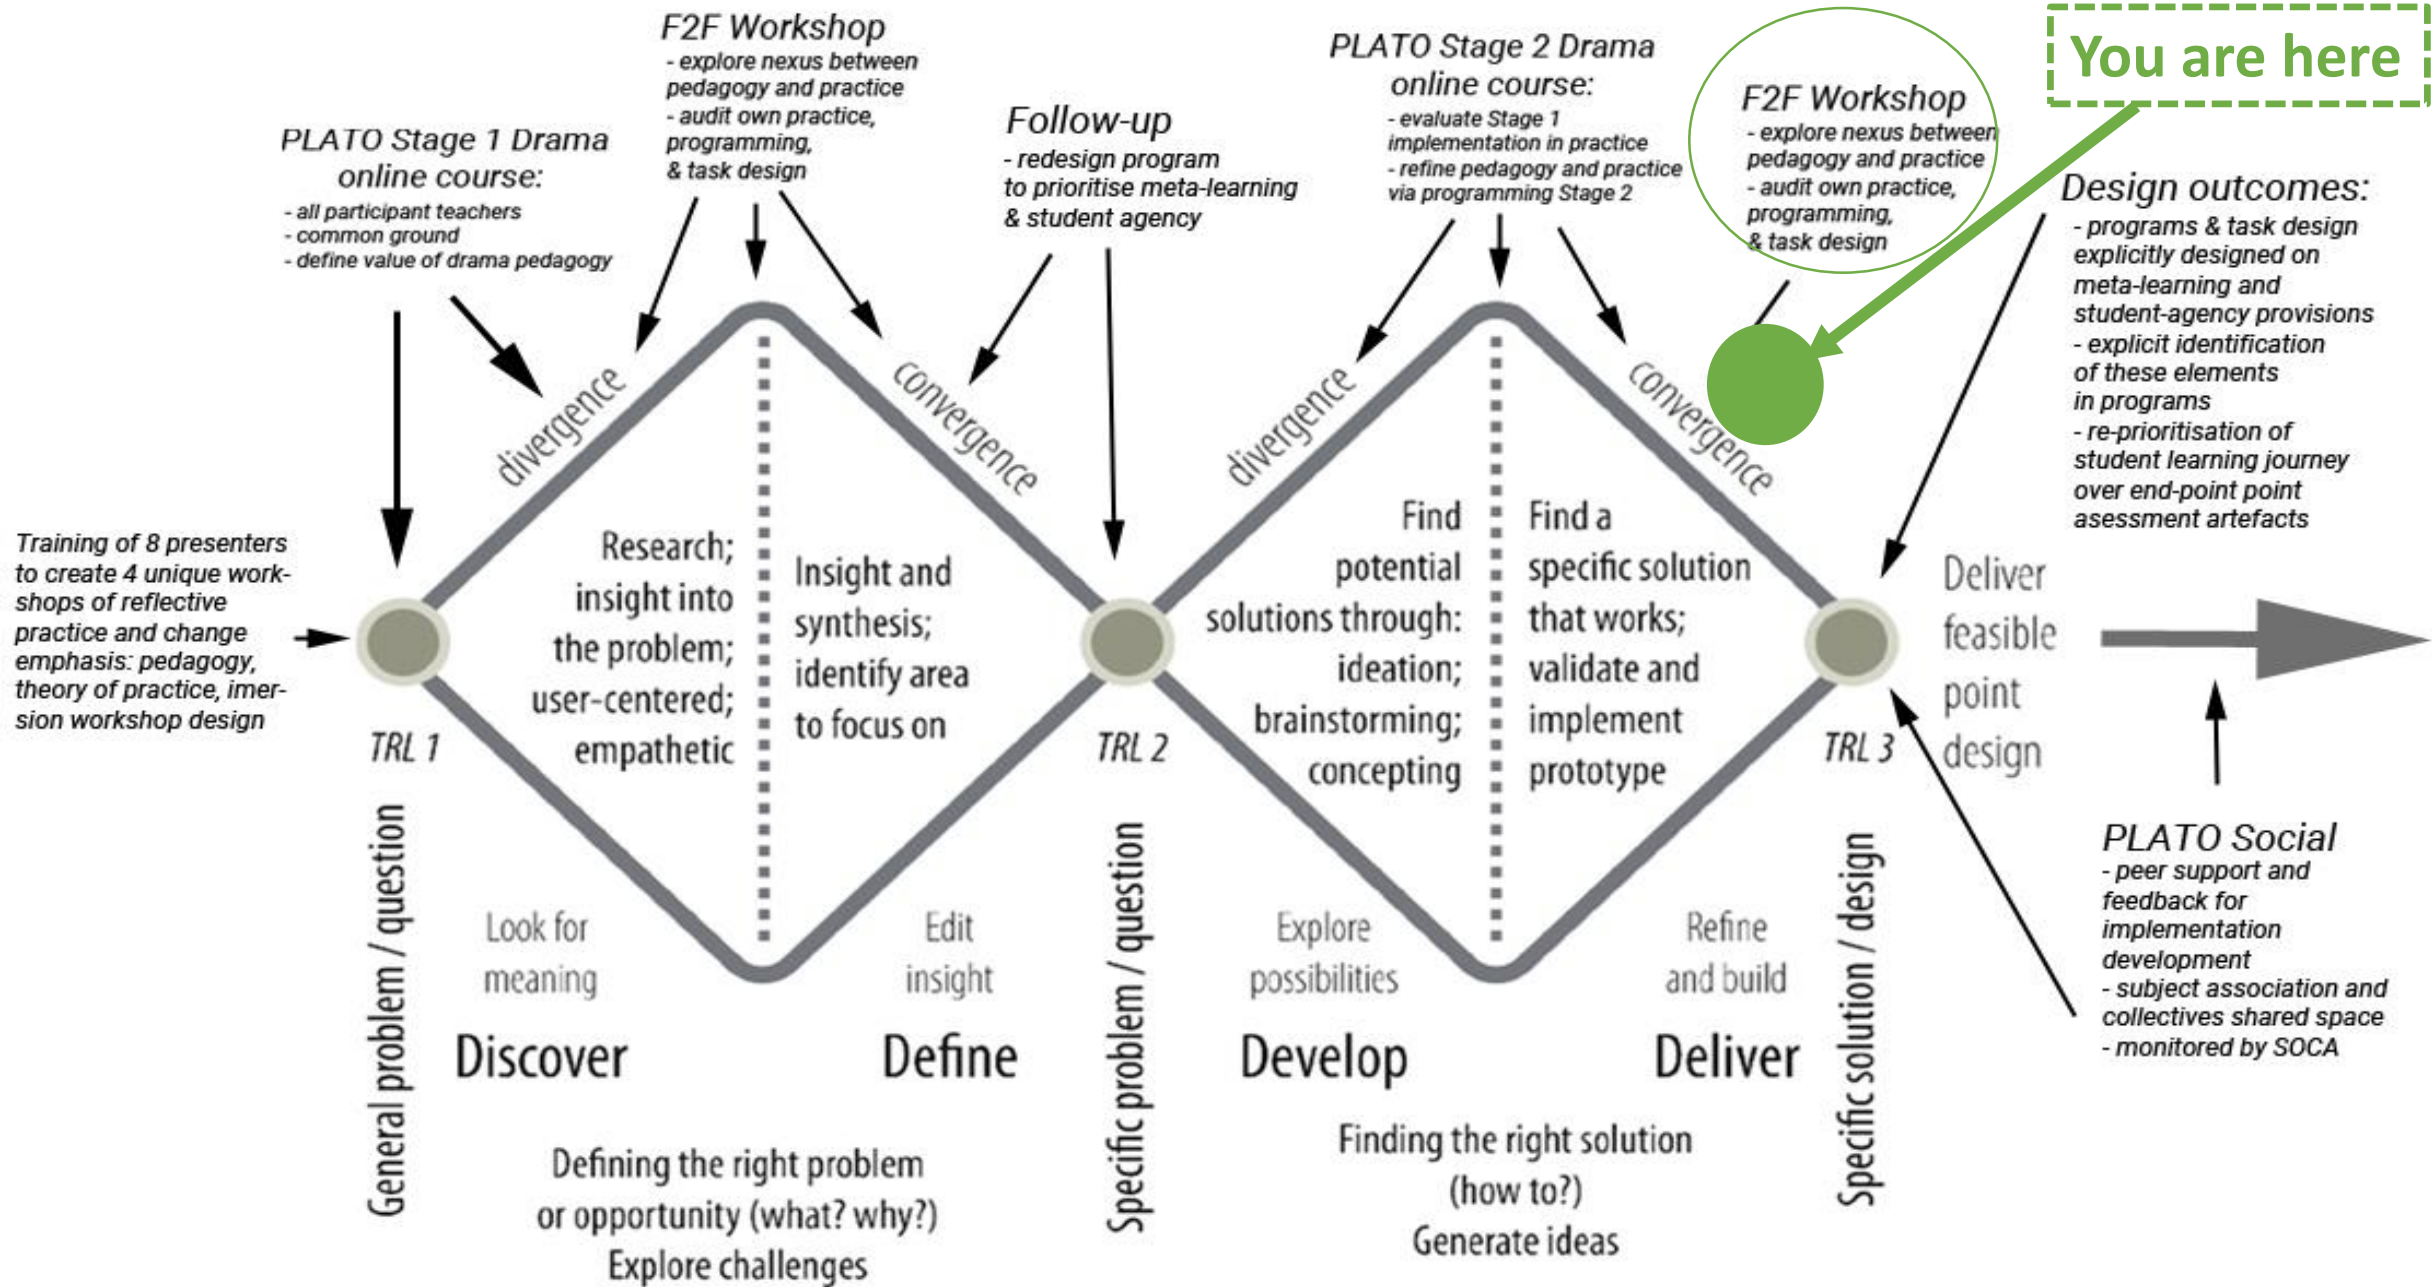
F2F Workshop
- explore nexus between pedagogy and practice
- audit own practice, programming, & task design

PLATO Stage 2 Drama online course:
- evaluate Stage 1 implementation in practice
- refine pedagogy and practice via programming Stage 2

You are here

F2F Workshop
- explore nexus between pedagogy and practice
- audit own practice, programming, & task design

PLATO Stage 1 Drama online course:
- all participant teachers
- common ground
- define value of drama pedagogy

Follow-up
- redesign program to prioritise meta-learning & student agency

Design outcomes:
- programs & task design explicitly designed on meta-learning and student-agency provisions
- explicit identification of these elements in programs
- re-prioritisation of student learning journey over end-point point asessment artefacts

divergence

convergence

divergence

convergence

Training of 8 presenters to create 4 unique workshops of reflective practice and change emphasis: pedagogy, theory of practice, imersion workshop design

Research; insight into the problem; user-centered; empathetic

Insight and synthesis; identify area to focus on

Find potential solutions through: ideation; brainstorming; concepting

Find a specific solution that works; validate and implement prototype

Deliver feasible point design

TRL 1

TRL 2

TRL 3

PLATO Social
- peer support and feedback for implementation development
- subject association and collectives shared space
- monitored by SOCA

General problem / question

Look for meaning

Discover

Edit insight

Define

Specific problem / question

Explore possibilities

Develop

Refine and build

Deliver

Specific solution / design

Defining the right problem or opportunity (what? why?)
Explore challenges

Finding the right solution (how to?)
Generate ideas